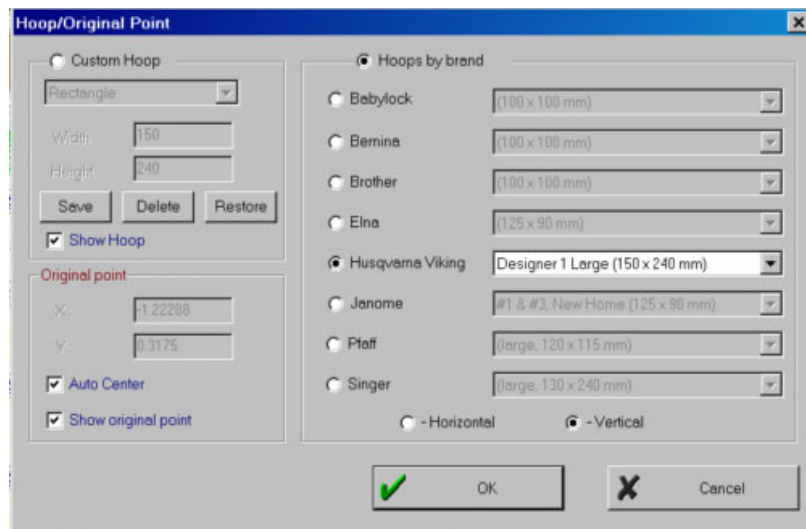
Hoop/Original Point

Custom Hoop

Rectangle

Width: 150

Height: 240

Save Delete Restore

Show Hoop

Original point

X: -1.22288

Y: 0.3175

Auto Center

Show original point

Hoops by brand

Babylock (100 x 100 mm)

Bernina (100 x 100 mm)

Brother (100 x 100 mm)

Elna (125 x 90 mm)

Husqvarna Viking Designer 1 Large (150 x 240 mm)

Janome #1 & #3, New Home (125 x 90 mm)

Pfaff (large, 120 x 115 mm)

Singer (large, 130 x 240 mm)

- Horizontal - Vertical

OK

Cancel